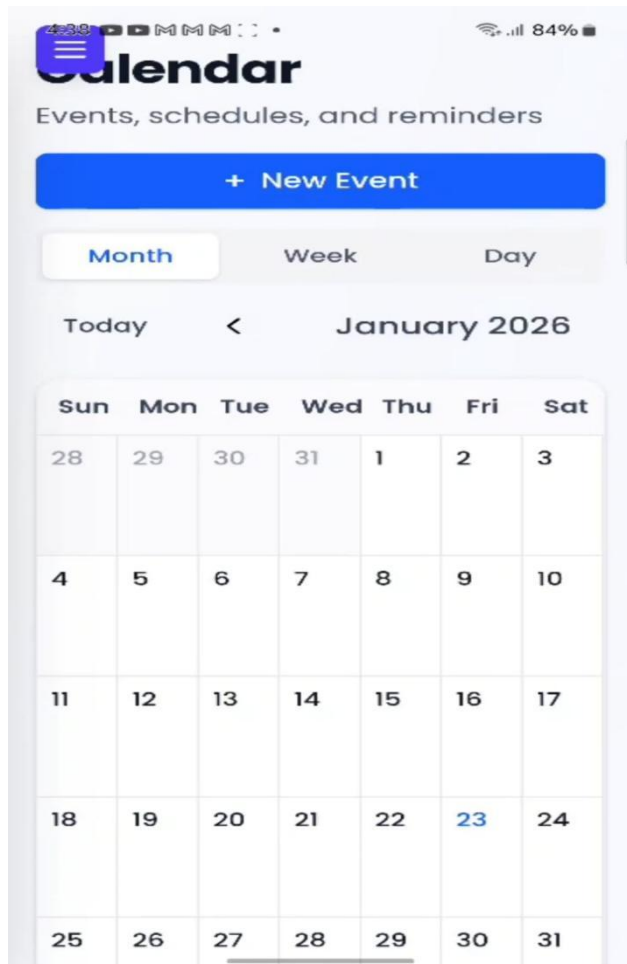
4:38 84%

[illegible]alendar

Events, schedules, and reminders

+ New Event

Month Week Day

Today < January 2026

| Sun | Mon | Tue | Wed | Thu | Fri | Sat |
|---|---|---|---|---|---|---|
| 28 | 29 | 30 | 31 | 1 | 2 | 3 |
| 4 | 5 | 6 | 7 | 8 | 9 | 10 |
| 11 | 12 | 13 | 14 | 15 | 16 | 17 |
| 18 | 19 | 20 | 21 | 22 | 23 | 24 |
| 25 | 26 | 27 | 28 | 29 | 30 | 31 |